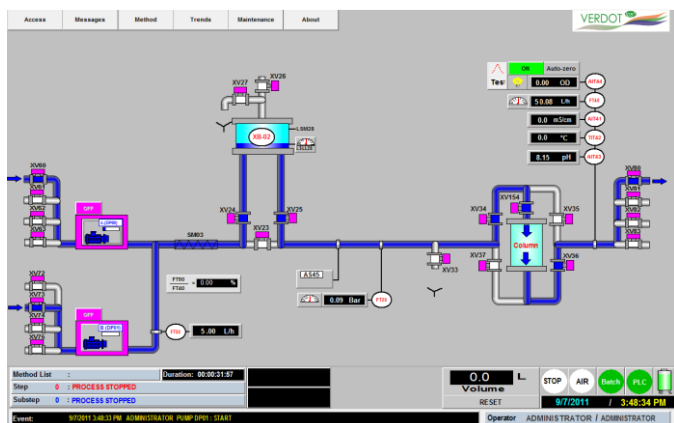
Access | Messages | Method | Trends | Maintenance | About

VERDOT

OK | Auto-zero
Tes
0.00 OD | AIT44
50.08 L/h | FT03
0.00 mS/cm | AIT41
0.0 °C | TIT42
8.15 pH | AIT43

XV27
XV26
XB-02
LSM20
XV24
XV25
XV23
SM03
XV60
XV61
XV62
XV63
OFF
A (DP02)
XV72
XV73
XV74
XV75
OFF
B (DP01)
FT02 / FT03 = 0.00 %
FT01
5.00 L/h
AS45
0.09 Bar
PT01
XV33
XV34
XV154
XV35
Column
XV37
XV36
XV80
XV81
XV82
XV83
XV84

Method List :
Duration: 00:00:31:57
Step 0 : PROCESS STOPPED
Substep 0 : PROCESS STOPPED
0.0 L
Volume
RESET
STOP
AIR
Batch
PLC
9/7/2011 / 3:48:34 PM
Event: 9/7/2011 3:48:33 PM ADMINISTRATOR PUMP DP01 : START
Operator ADMINISTRATOR / ADMINISTRATOR